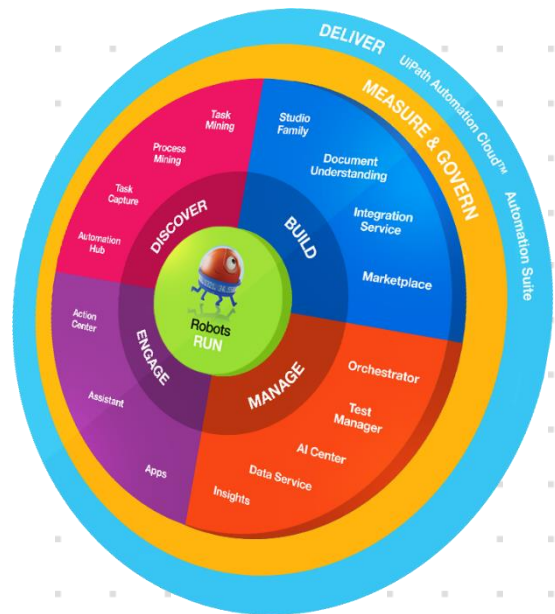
DELIVER UiPath Automation Cloud™ Automation Suite

MEASURE & GOVERN

DISCOVER

Task Mining

Process Mining

Task Capture

Automation Hub

BUILD

Studio Family

Document Understanding

Integration Service

Marketplace

Robots
RUN

ENGAGE

Action Center

Assistant

Apps

MANAGE

Orchestrator

Test Manager

AI Center

Data Service

Insights